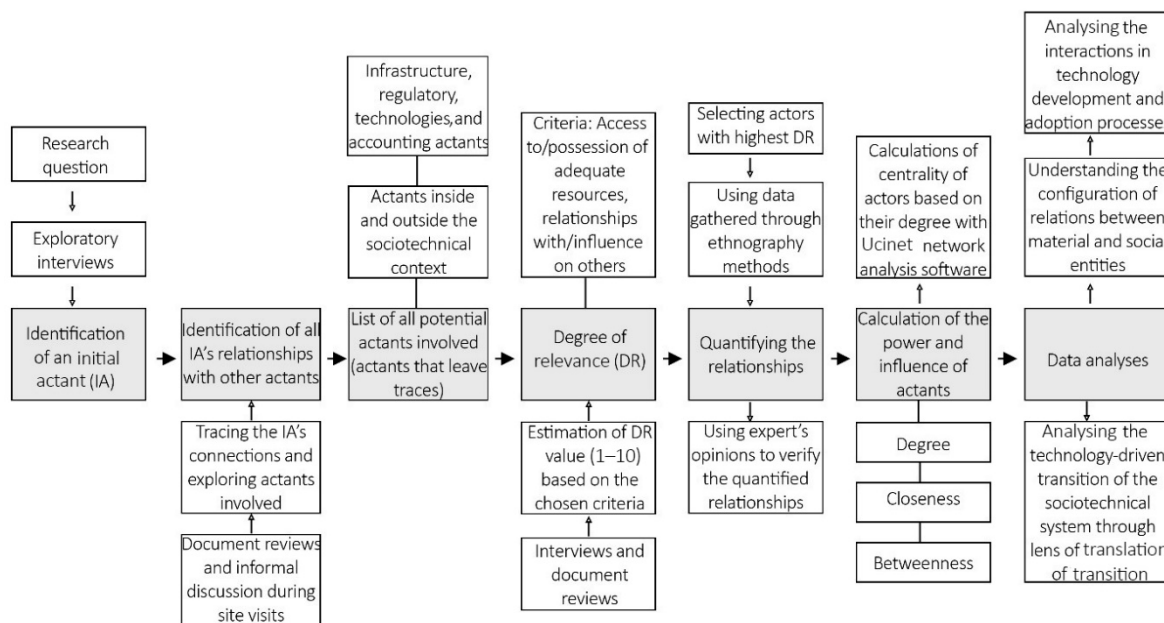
Research question

Exploratory interviews

Identification of an initial actant (IA)

Identification of all IA's relationships with other actants

Tracing the IA's connections and exploring actants involved

Document reviews and informal discussion during site visits

Infrastructure, regulatory, technologies,and accounting actants

Actants inside and outside the sociotechnical context

List of all potential actants involved (actants that leave traces)

Criteria: Access to/possession of adequate resources, relationships with/influence on others

Degree of relevance (DR)

Estimation of DR value (1–10) based on the chosen criteria

Interviews and document reviews

Selecting actors with highest DR

Using data gathered through ethnography methods

Quantifying the relationships

Using expert's opinions to verify the quantified relationships

Calculations of centrality of actors based on their degree with Ucinet network analysis software

Calculation of the power and influence of actants

Degree

Closeness

Betweenness

Analysing the interactions in technology development and adoption processe

Understanding the configuration of relations between material and socia entities

Data analyses

Analysing the technology-driven transition of the sociotechnical system through lens of translation of transition